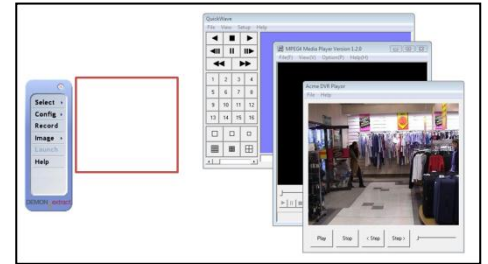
Select
Config
Record
Image
Launch
Help
DEMON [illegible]

QuickWave
File View Setup Help
1 2 3 4
5 6 7 8
9 10 11 12
13 14 15 16

MPEG4 Media Player Version 1.2.0
File(F) View(V) Option(P) Help(H)

Acme DVR Player
File Help
Play Stop < Step Step >